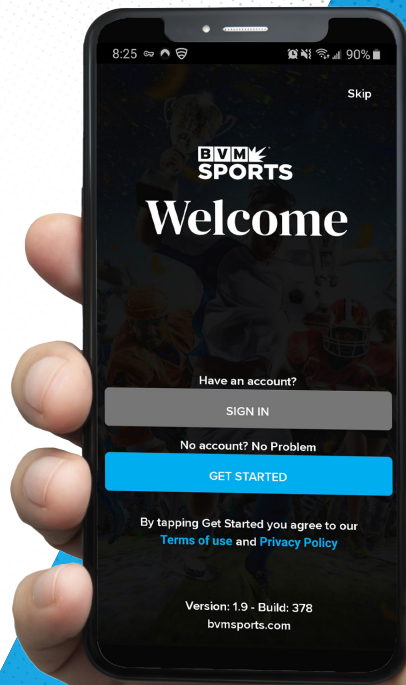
8:25 90%

Skip

BVM SPORTS

Welcome

Have an account?

SIGN IN

No account? No Problem

GET STARTED

By tapping Get Started you agree to our Terms of use and Privacy Policy

Version: 1.9 - Build: 378
bvmsports.com